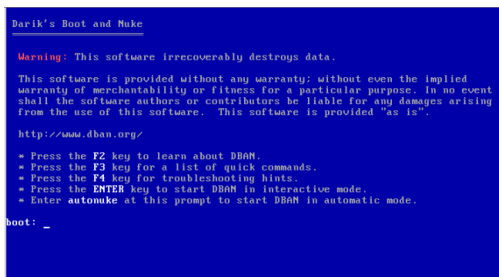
Darik's Boot and Nuke

Warning: This software irrecoverably destroys data.

This software is provided without any warranty; without even the implied warranty of merchantability or fitness for a particular purpose. In no event shall the software authors or contributors be liable for any damages arising from the use of this software. This software is provided "as is".

http://www.dban.org/

* Press the F2 key to learn about DBAN.
* Press the F3 key for a list of quick commands.
* Press the F4 key for troubleshooting hints.
* Press the ENTER key to start DBAN in interactive mode.
* Enter autonuke at this prompt to start DBAN in automatic mode.

boot: _